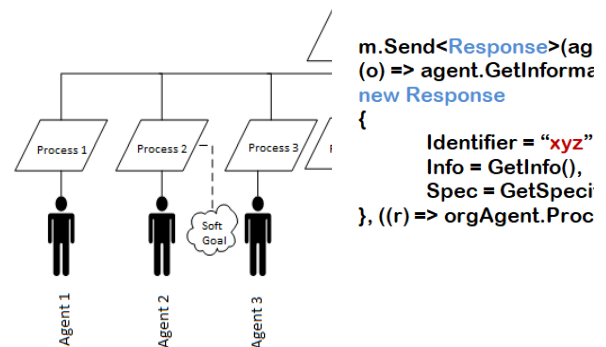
Process 1
Process 2
Process 3
Soft Goal
Agent 1
Agent 2
Agent 3

m.Send<Response>(ag
(o) => agent.GetInforma
new Response
{
Identifier = "xyz"
Info = GetInfo(),
Spec = GetSpeci
}, ((r) => orgAgent.Proc